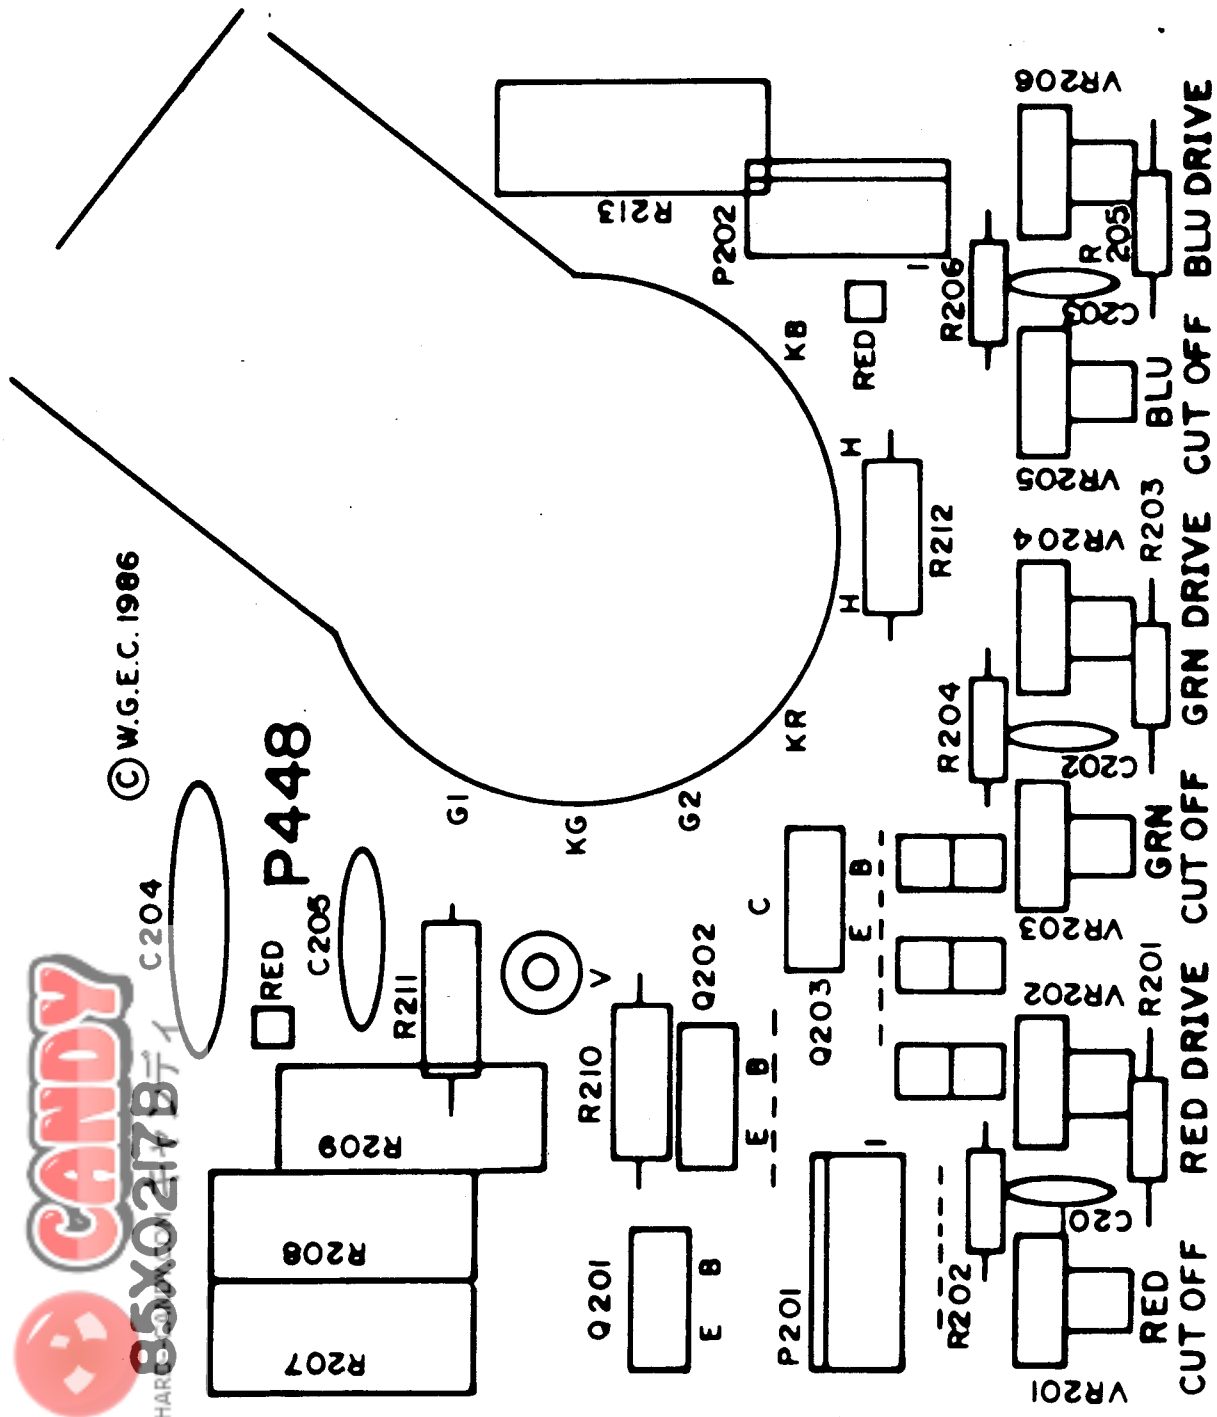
© W.G.E.C. 1986
P448
R213
P202
1
KB
RED
R206
R 205
C203
VR206
BLU DRIVE
BLU CUT OFF
VR205
H
R212
H
R203
VR204
GRN DRIVE
R204
C202
KR
G1
KG
G2
C
B
E
Q203
GRN CUT OFF
VR203
VR202
R201
RED DRIVE
C204
RED
C205
R211
V
Q202
B
E
R210
R209
1
C201
R202
RED CUT OFF
VR201
R208
Q201
B
E
P201
R207
CANDY
85X0217B